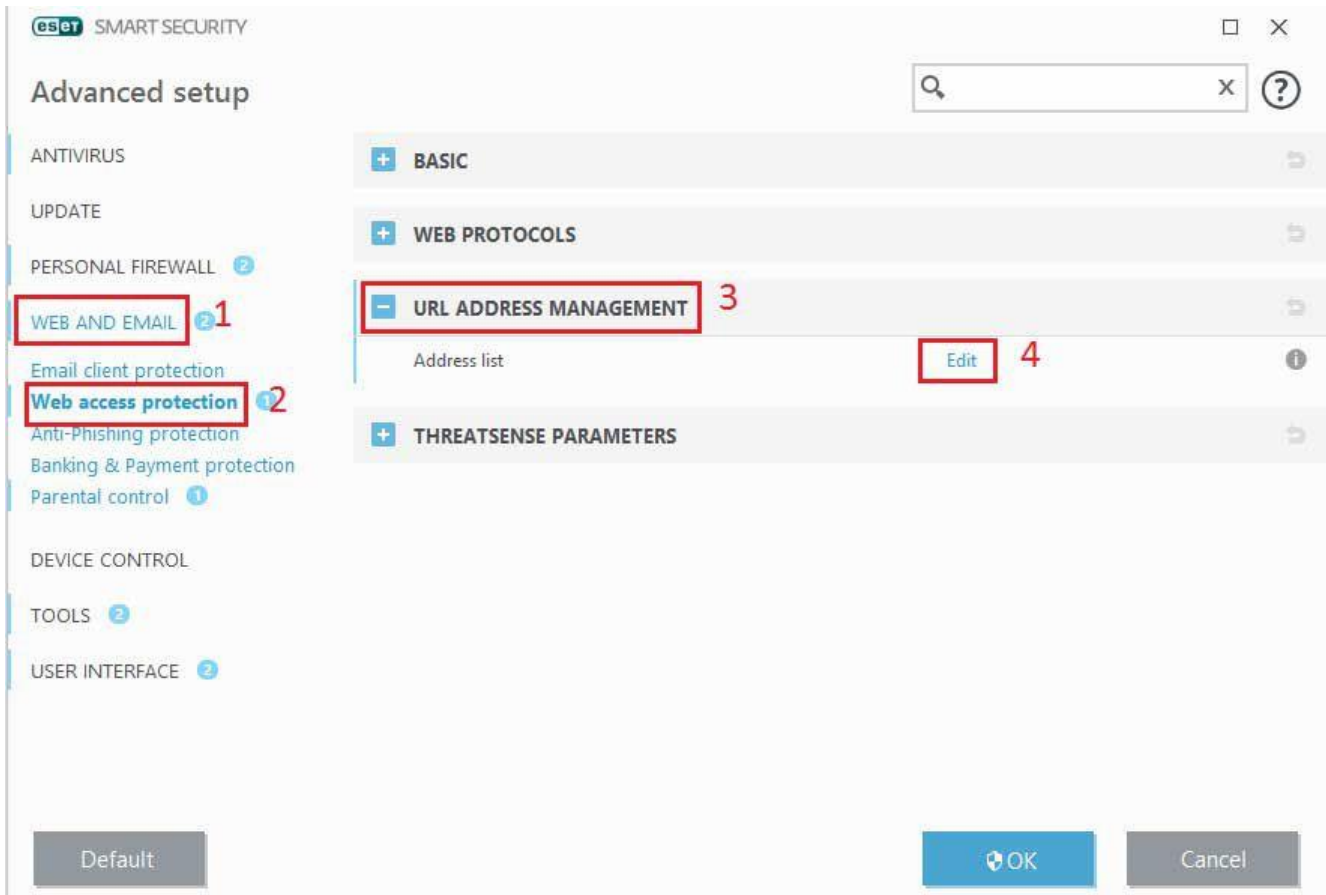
ESET SMART SECURITY

Advanced setup

ANTIVIRUS

UPDATE

PERSONAL FIREWALL 2

WEB AND EMAIL 2 1

Email client protection

Web access protection 1 2

Anti-Phishing protection

Banking & Payment protection

Parental control 1

DEVICE CONTROL

TOOLS 2

USER INTERFACE 2

BASIC

WEB PROTOCOLS

URL ADDRESS MANAGEMENT 3

Address list

Edit 4

THREATSENSE PARAMETERS

Default

OK

Cancel